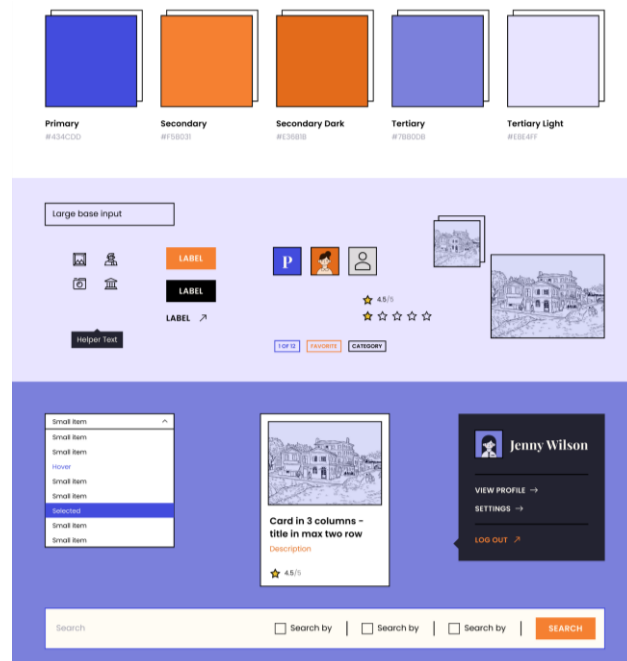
Primary
#434CDD

Secondary
#F58031

Secondary Dark
#E36B1B

Tertiary
#7B80DB

Tertiary Light
#E8E4FF

Large base input

LABEL

LABEL

LABEL ↗

Helper Text

P

4.5/5

1 OF 12 FAVORITE CATEGORY

Small item
Small item
Small item
Hover
Small item
Small item
Selected
Small item
Small item

Card in 3 columns - title in max two row
Description
4.5/5

Jenny Wilson
VIEW PROFILE →
SETTINGS →
LOG OUT ↗

Search
Search by
Search by
Search by
SEARCH